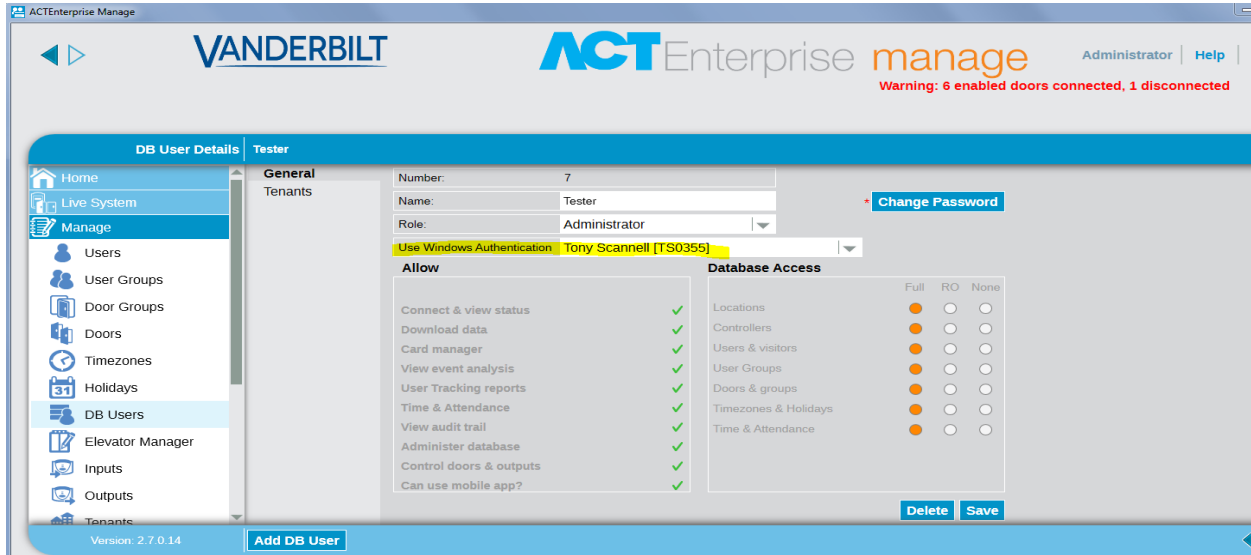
ACTEnterprise Manage

VANDERBILT

ACT Enterprise manage

Administrator | Help

Warning: 6 enabled doors connected, 1 disconnected

DB User Details | Tester

Home
Live System
Manage
Users
User Groups
Door Groups
Doors
Timezones
Holidays
DB Users
Elevator Manager
Inputs
Outputs
Tenants

General
Tenants

| | |
|---|---|
| Number: | 7 |
| Name: | Tester |
| Role: | Administrator |
| Use Windows Authentication | Tony Scannell [TS0355] |

* Change Password

Allow

Connect & view status ✓
Download data ✓
Card manager ✓
View event analysis ✓
User Tracking reports ✓
Time & Attendance ✓
View audit trail ✓
Administer database ✓
Control doors & outputs ✓
Can use mobile app? ✓

Database Access

| | Full | RO | None |
|---|---|---|---|
| Locations | | | |
| Controllers | | | |
| Users & visitors | | | |
| User Groups | | | |
| Doors & groups | | | |
| Timezones & Holidays | | | |
| Time & Attendance | | | |

Delete Save

Version: 2.7.0.14

Add DB User